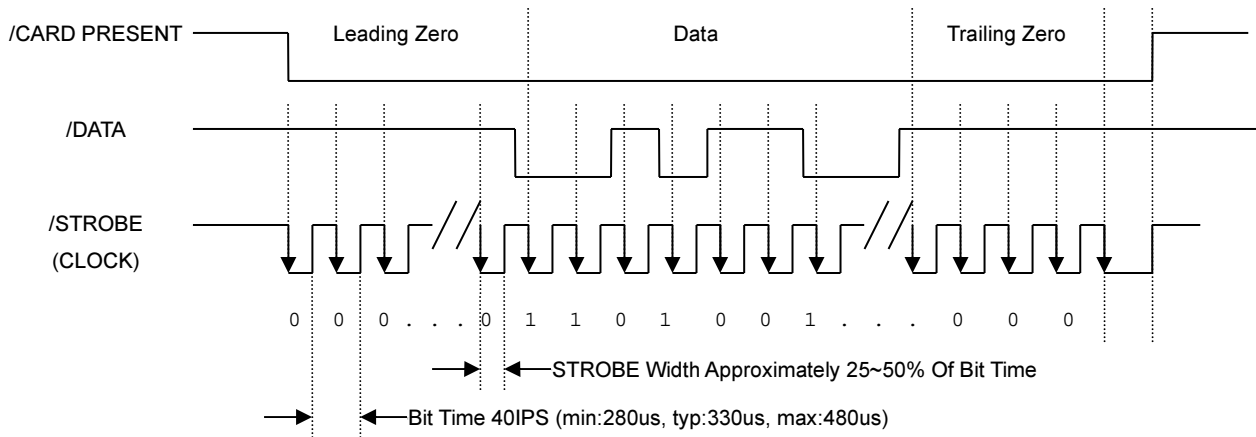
/CARD PRESENT

Leading Zero

Data

Trailing Zero

/DATA

/STROBE
(CLOCK)

0 0 0 . . . 0 1 1 0 1 0 0 1 . . . 0 0 0

STROBE Width Approximately 25~50% Of Bit Time

Bit Time 40IPS (min:280us, typ:330us, max:480us)